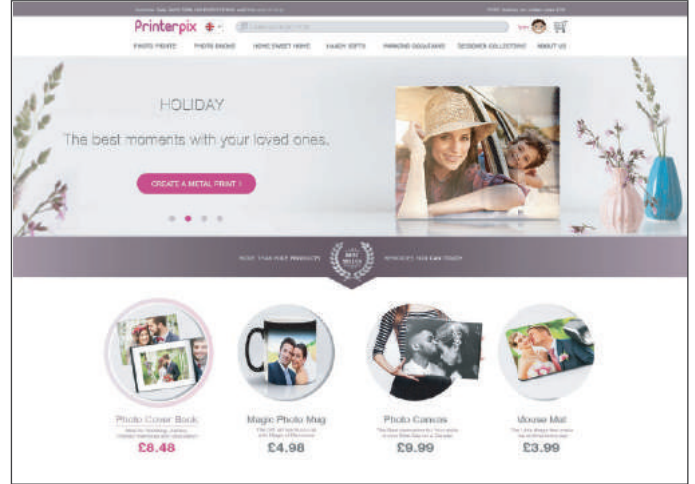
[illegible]

Printerpix

PHOTO PRINTS PHOTO BOOKS HOME SWEET HOME HANDY GIFTS HANGING GORGEOUS DESIGNER COLLECTIONS ABOUT US

HOLIDAY

The best moments with your loved ones.

CREATE A METAL PRINT

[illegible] BEST SELLER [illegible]

Photo Cover Book
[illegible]
£8.48

Magic Photo Mug
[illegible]
£4.98

Photo Canvas
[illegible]
£9.99

Mouse Mat
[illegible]
£3.99